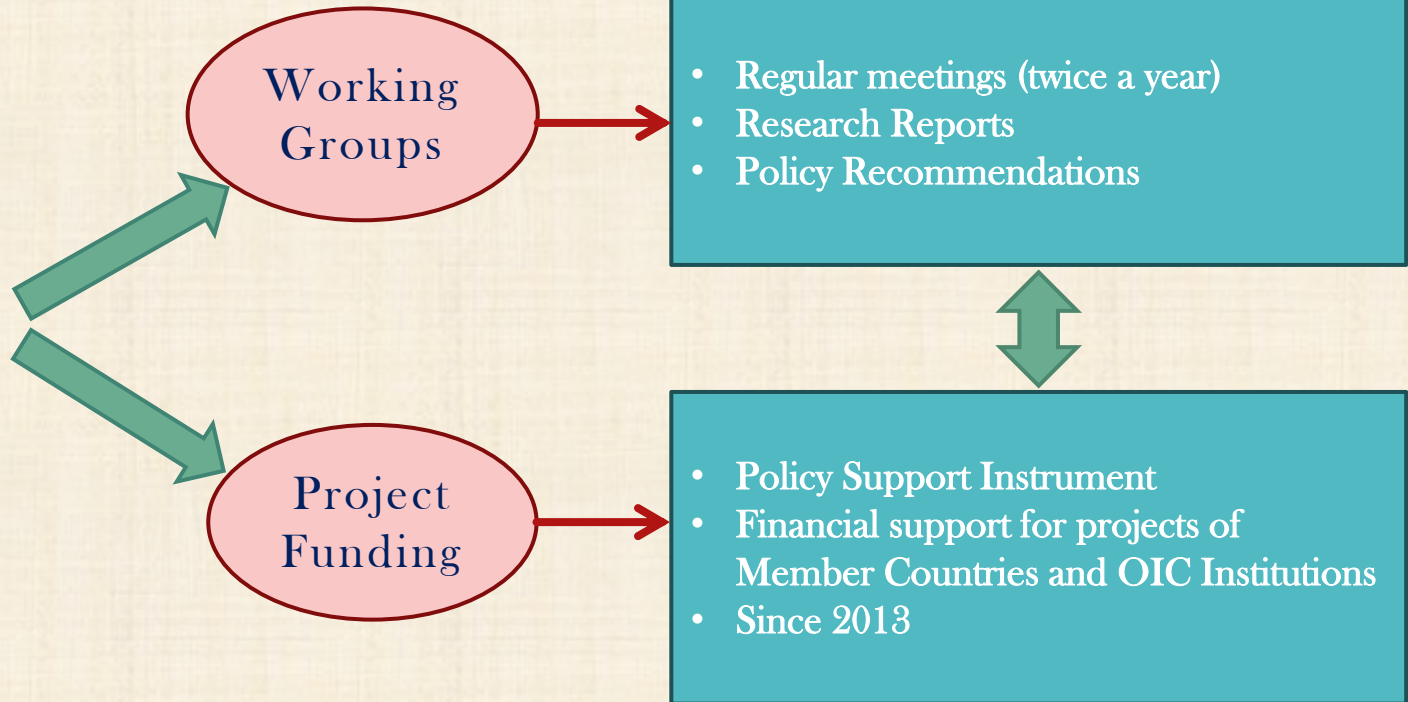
Working Groups

- Regular meetings (twice a year)
- Research Reports
- Policy Recommendations

Project Funding

- Policy Support Instrument
- Financial support for projects of Member Countries and OIC Institutions
- Since 2013